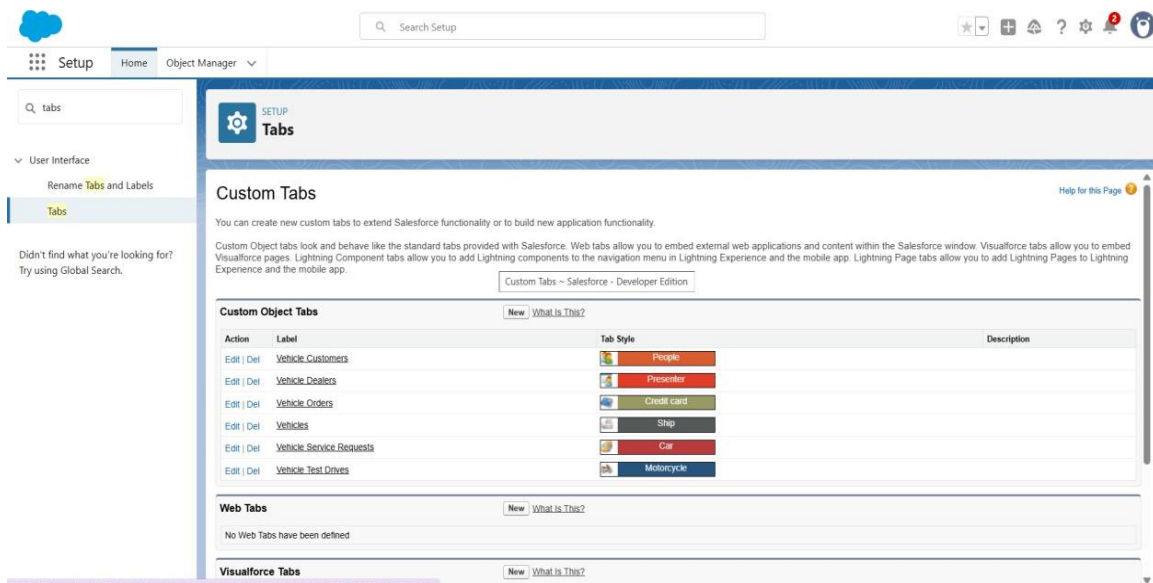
Search Setup

2

Setup Home Object Manager

tabs

User Interface

Rename Tabs and Labels

Tabs

Didn't find what you're looking for? Try using Global Search.

SETUP
Tabs

Custom Tabs

Help for this Page

You can create new custom tabs to extend Salesforce functionality or to build new application functionality.

Custom Object tabs look and behave like the standard tabs provided with Salesforce. Web tabs allow you to embed external web applications and content within the Salesforce window. Visualforce tabs allow you to embed Visualforce pages. Lightning Component tabs allow you to add Lightning components to the navigation menu in Lightning Experience and the mobile app. Lightning Page tabs allow you to add Lightning Pages to Lightning Experience and the mobile app.

Custom Tabs ~ Salesforce - Developer Edition

Custom Object Tabs New What Is This?

| Action | Label | Tab Style | Description |
|---|---|---|---|
| Edit \| Del | Vehicle Customers | People | |
| Edit \| Del | Vehicle Dealers | Presenter | |
| Edit \| Del | Vehicle Orders | Credit card | |
| Edit \| Del | Vehicles | Ship | |
| Edit \| Del | Vehicle Service Requests | Car | |
| Edit \| Del | Vehicle Test Drives | Motorcycle | |

Web Tabs New What Is This?

No Web Tabs have been defined

Visualforce Tabs New What Is This?